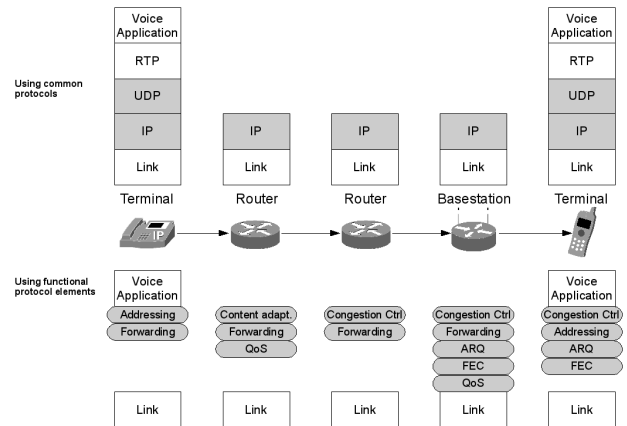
Using common protocols

Voice Application
RTP
UDP
IP
Link

IP
Link

IP
Link

IP
Link

Voice Application
RTP
UDP
IP
Link

Terminal
Router
Router
Basestation
Terminal

IP

Using functional protocol elements

Voice Application
Addressing
Forwarding

Content adapt.
Forwarding
QoS

Congestion Ctrl
Forwarding

Congestion Ctrl
Forwarding
ARQ
FEC
QoS

Voice Application
Congestion Ctrl
Addressing
ARQ
FEC

Link
Link
Link
Link
Link